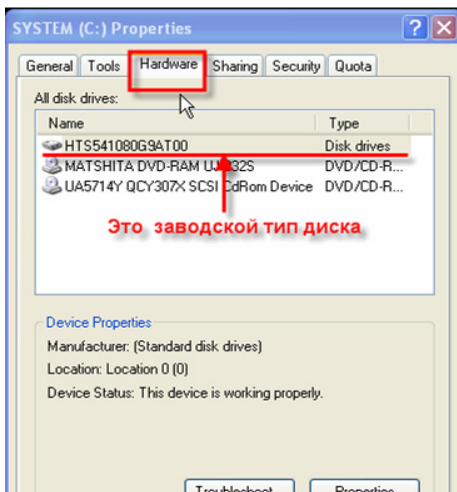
SYSTEM (C:) Properties

General | Tools | Hardware | Sharing | Security | Quota

All disk drives:

| Name | Type |
|---|---|
| HTS541080G9AT00 | Disk drives |
| MATSHITA DVD-RAM UJ-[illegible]2S | DVD/CD-R... |
| UA5714Y QCY307X SCSI CdRom Device | DVD/CD-R... |

Это заводской тип диска

Device Properties

Manufacturer: (Standard disk drives)

Location: Location 0 (0)

Device Status: This device is working properly.

Troubleshoot | Properties